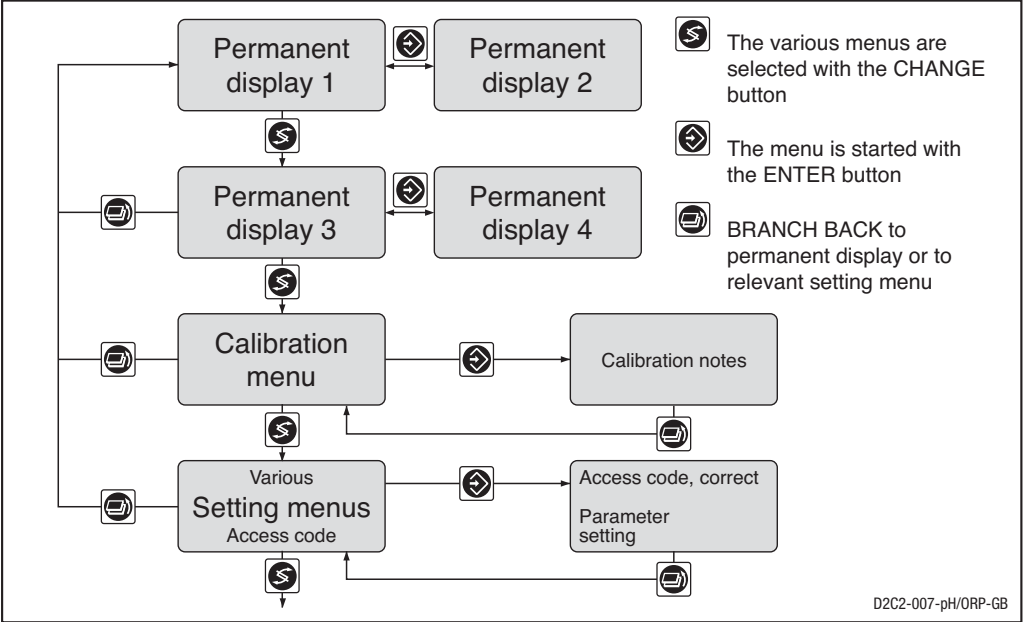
Permanent display 1

Permanent display 2

Permanent display 3

Permanent display 4

Calibration menu

Calibration notes

Various
Setting menus
Access code

Access code, correct

Parameter setting

The various menus are selected with the CHANGE button

The menu is started with the ENTER button

BRANCH BACK to permanent display or to relevant setting menu

D2C2-007-pH/ORP-GB